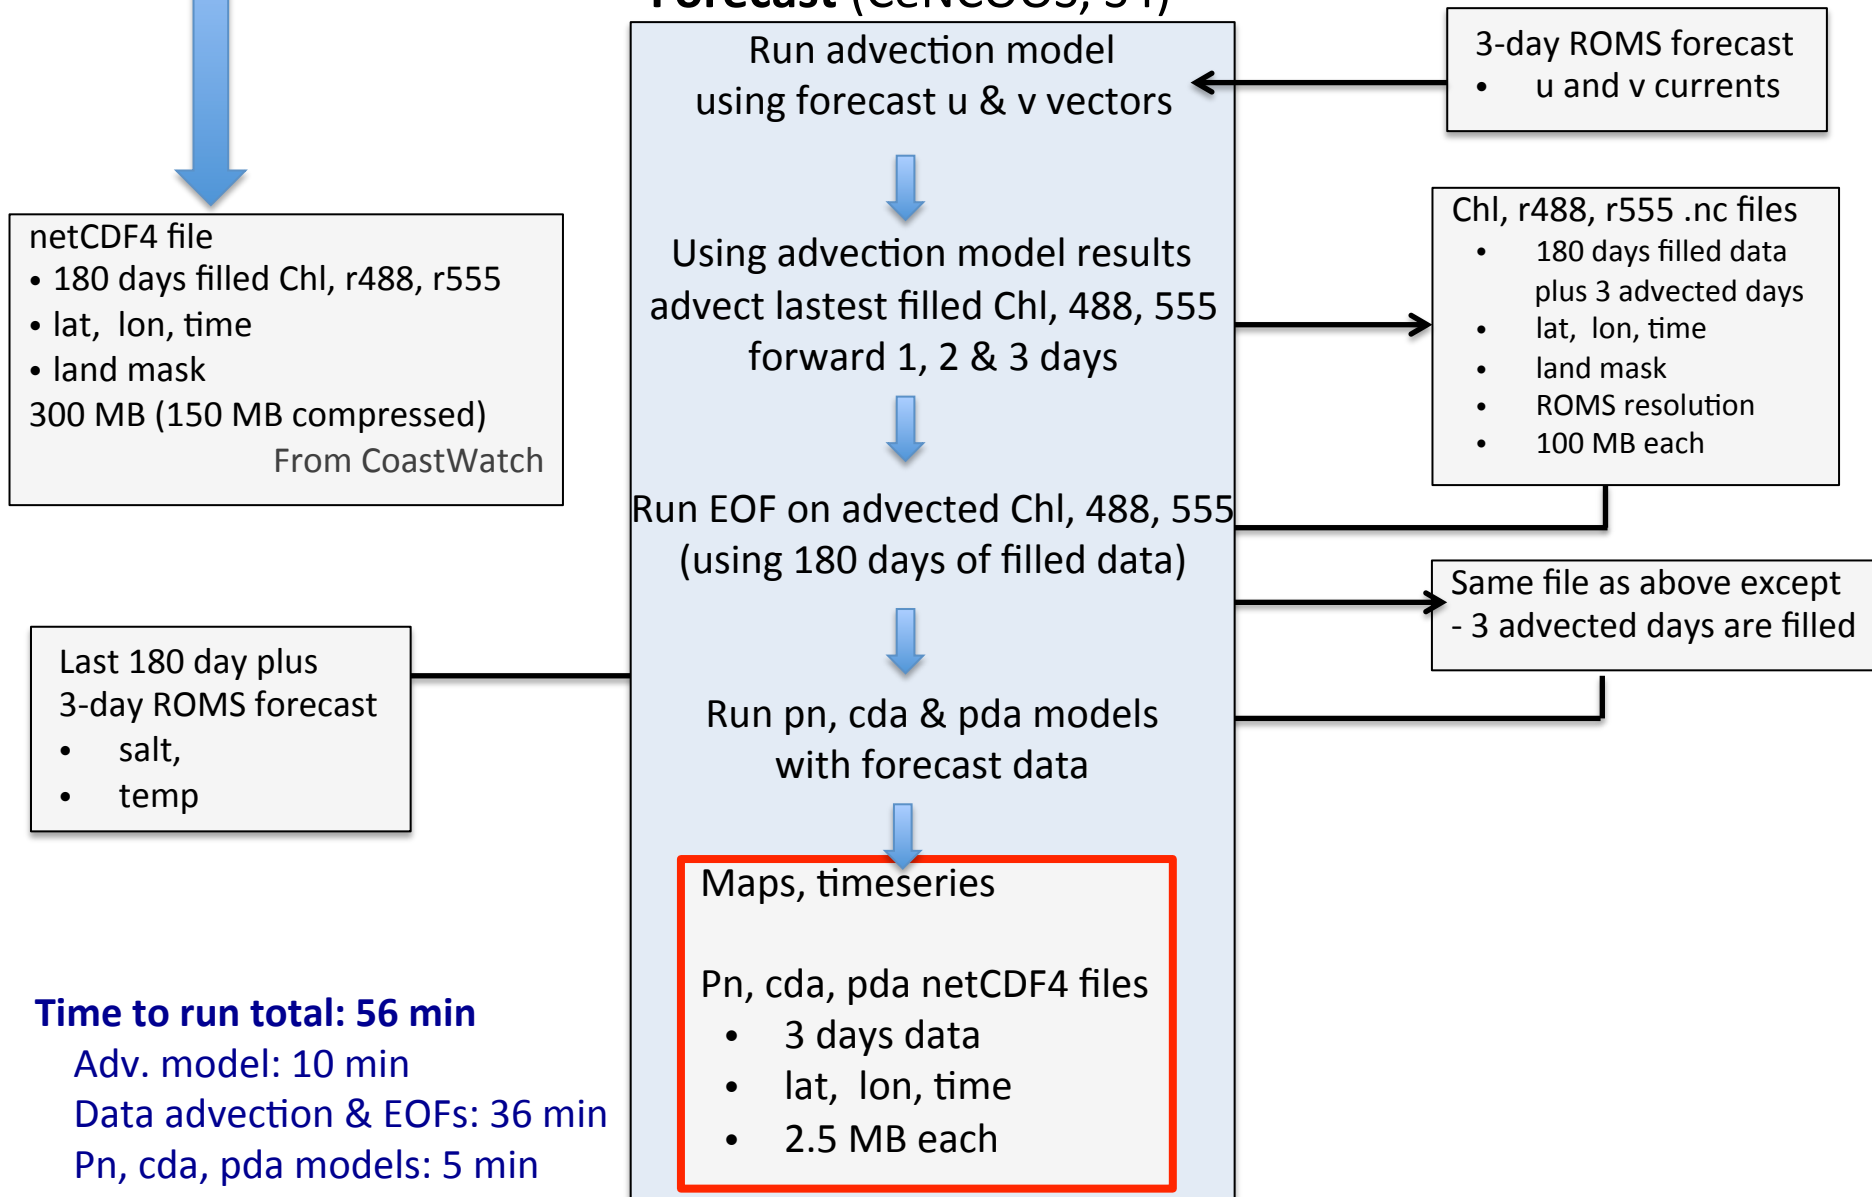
Forecast (CeNCOOS, SY)

Run advection model using forecast u & v vectors

3-day ROMS forecast
• u and v currents

netCDF4 file
• 180 days filled Chl, r488, r555
• lat, lon, time
• land mask
300 MB (150 MB compressed)
From CoastWatch

Using advection model results advect lastest filled Chl, 488, 555 forward 1, 2 & 3 days

Chl, r488, r555 .nc files
• 180 days filled data plus 3 advected days
• lat, lon, time
• land mask
• ROMS resolution
• 100 MB each

Run EOF on advected Chl, 488, 555 (using 180 days of filled data)

Same file as above except - 3 advected days are filled

Last 180 day plus 3-day ROMS forecast
• salt,
• temp

Run pn, cda & pda models with forecast data

Maps, timeseries

Pn, cda, pda netCDF4 files
• 3 days data
• lat, lon, time
• 2.5 MB each

Time to run total: 56 min
Adv. model: 10 min
Data advection & EOFs: 36 min
Pn, cda, pda models: 5 min